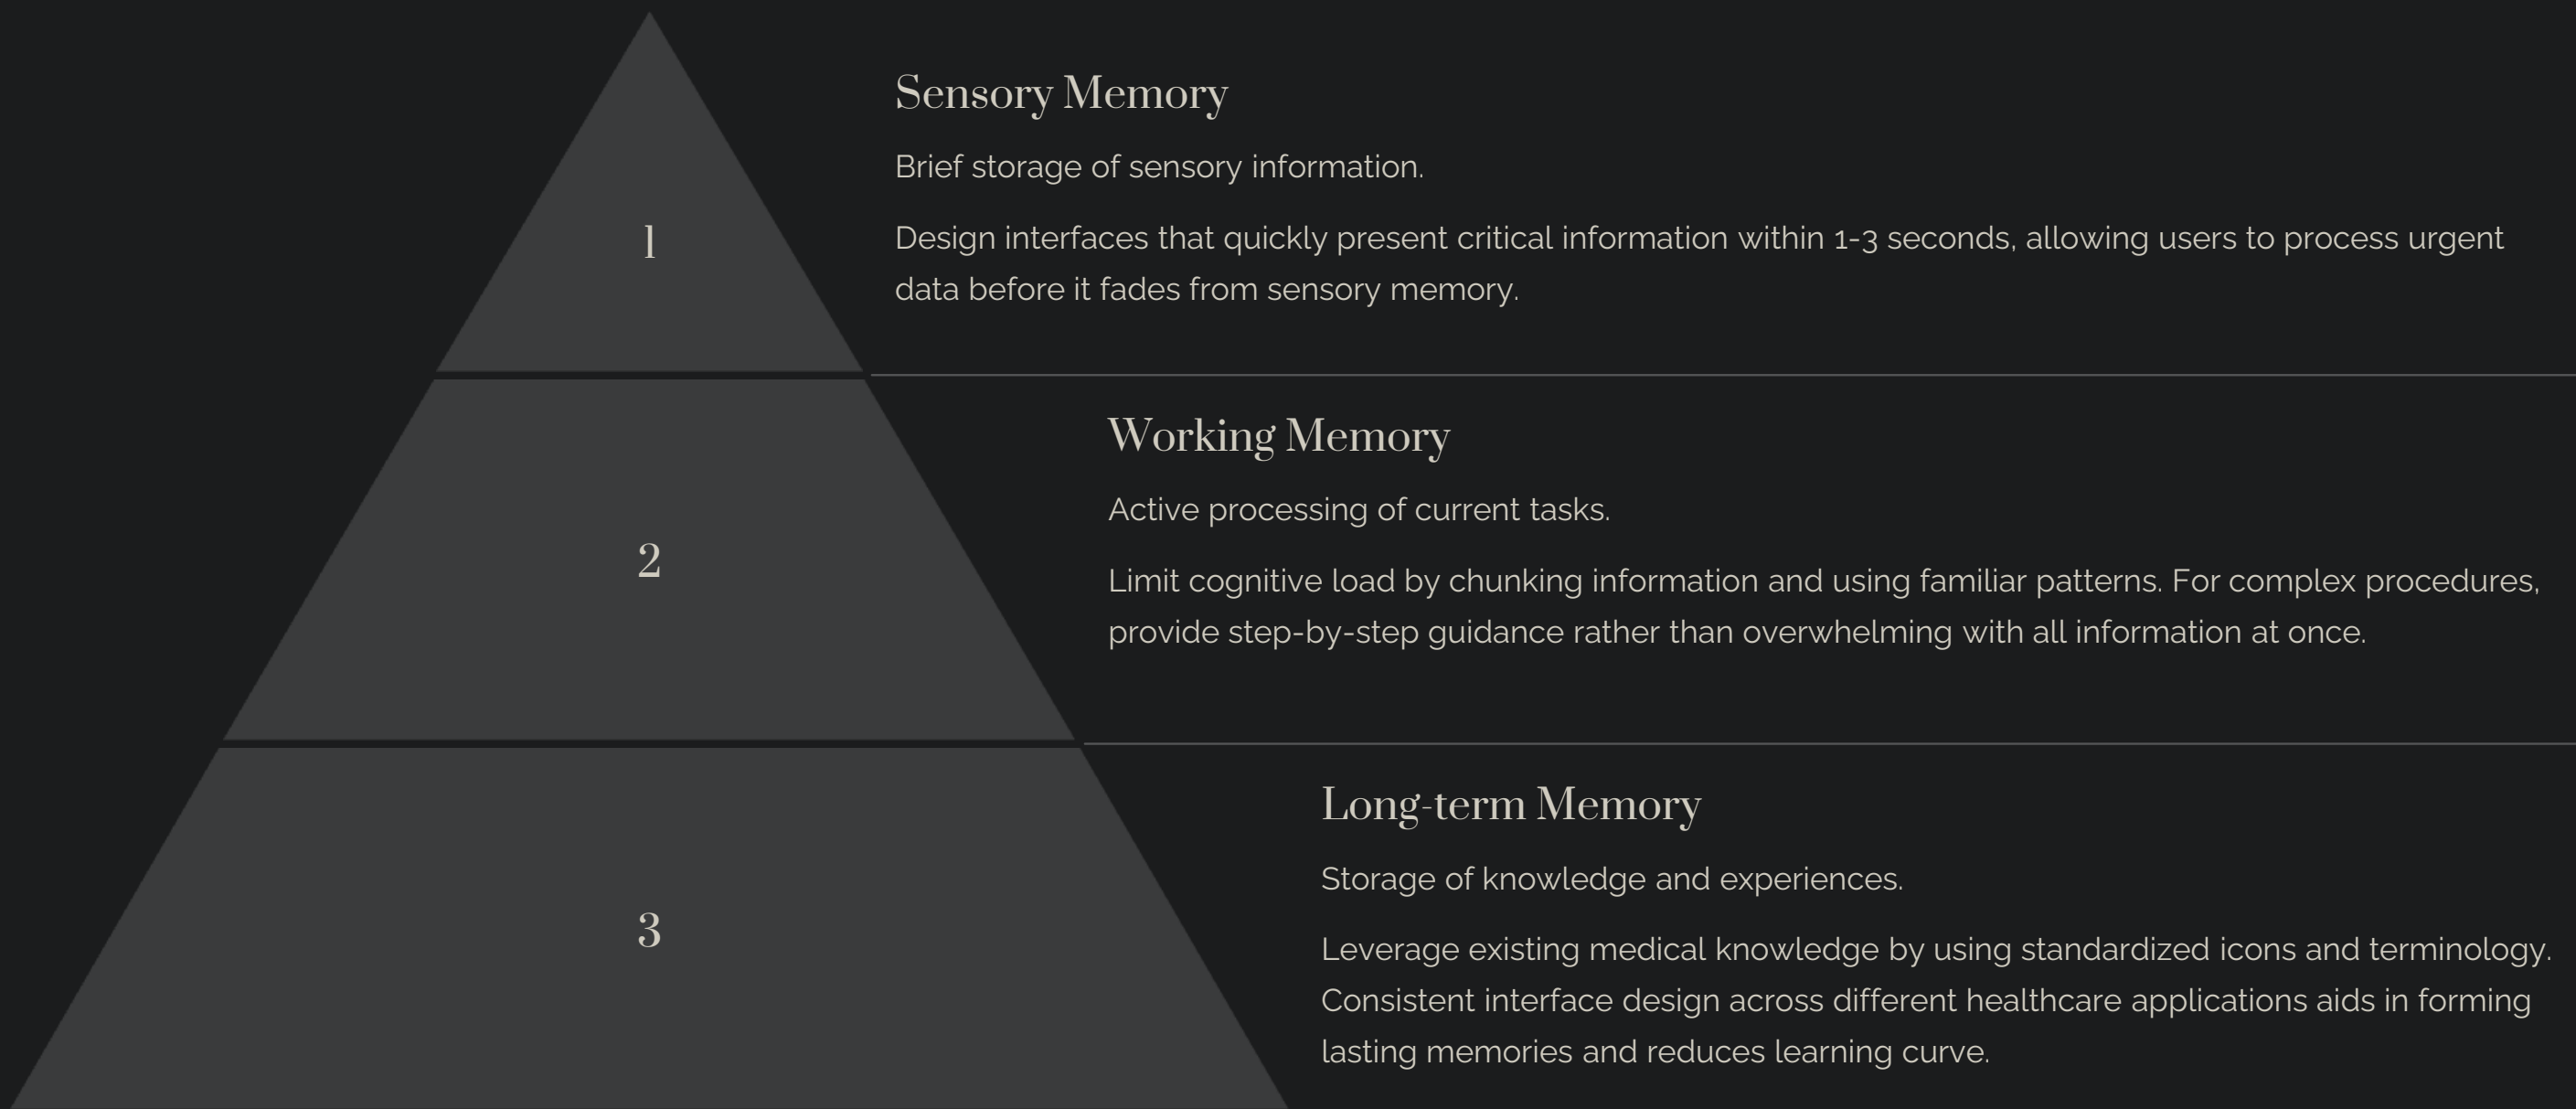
1

Sensory Memory

Brief storage of sensory information.

Design interfaces that quickly present critical information within 1-3 seconds, allowing users to process urgent data before it fades from sensory memory.

2

Working Memory

Active processing of current tasks.

Limit cognitive load by chunking information and using familiar patterns. For complex procedures, provide step-by-step guidance rather than overwhelming with all information at once.

3

Long-term Memory

Storage of knowledge and experiences.

Leverage existing medical knowledge by using standardized icons and terminology. Consistent interface design across different healthcare applications aids in forming lasting memories and reduces learning curve.